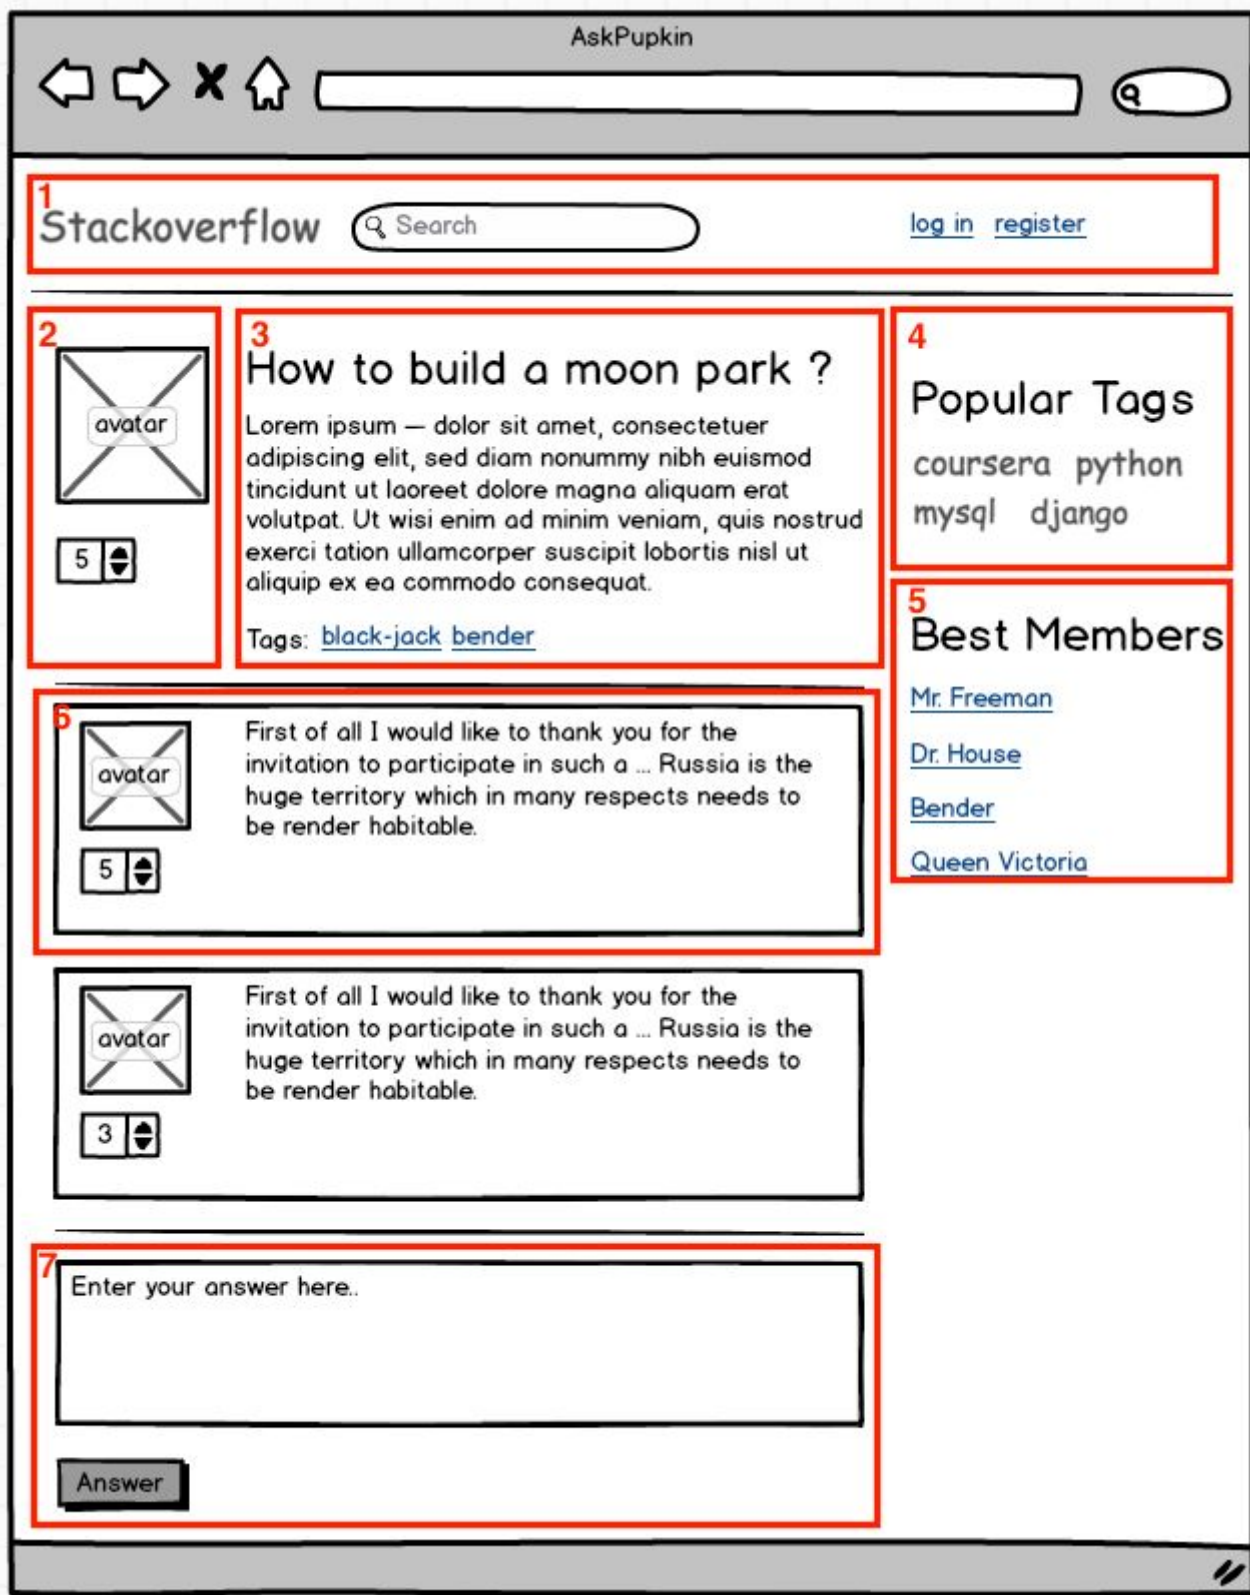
AskPupkin

1
Stackoverflow
Search
log in register

2
avatar
5

3
How to build a moon park ?
Lorem ipsum — dolor sit amet, consectetuer adipiscing elit, sed diam nonummy nibh euismod tincidunt ut laoreet dolore magna aliquam erat volutpat. Ut wisi enim ad minim veniam, quis nostrud exerci tation ullamcorper suscipit lobortis nisl ut aliquip ex ea commodo consequat.
Tags: black-jack bender

4
Popular Tags
coursera python mysql django

5
Best Members
Mr. Freeman
Dr. House
Bender
Queen Victoria

6
avatar
5
First of all I would like to thank you for the invitation to participate in such a ... Russia is the huge territory which in many respects needs to be render habitable.

avatar
3
First of all I would like to thank you for the invitation to participate in such a ... Russia is the huge territory which in many respects needs to be render habitable.

7
Enter your answer here..
Answer